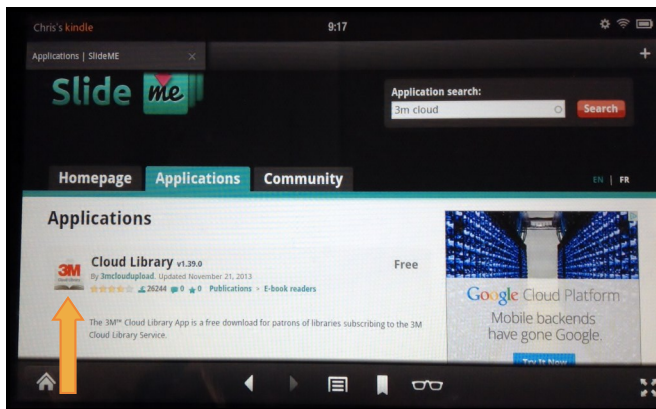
Chris's kindle
9:17

Applications | SlideME

Slide me

Application search:
3m cloud
Search

Homepage
Applications
Community
EN | FR

Applications

3M
Cloud Library v1.39.0
By 3mcloudupload. Updated November 21, 2013
26244 0 0 Publications > E-book readers
Free

The 3M™ Cloud Library App is a free download for patrons of libraries subscribing to the 3M Cloud Library Service.

Google Cloud Platform
Mobile backends have gone Google.
Try It Now